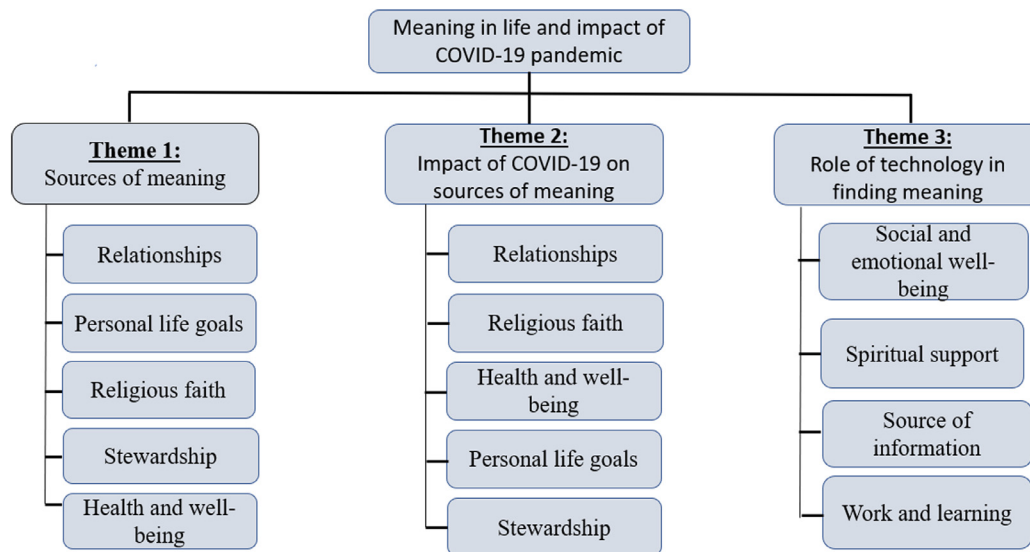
Meaning in life and impact of COVID-19 pandemic

Theme 1:
Sources of meaning

Relationships

Personal life goals

Religious faith

Stewardship

Health and well-being

Theme 2:
Impact of COVID-19 on sources of meaning

Relationships

Religious faith

Health and well-being

Personal life goals

Stewardship

Theme 3:
Role of technology in finding meaning

Social and emotional well-being

Spiritual support

Source of information

Work and learning